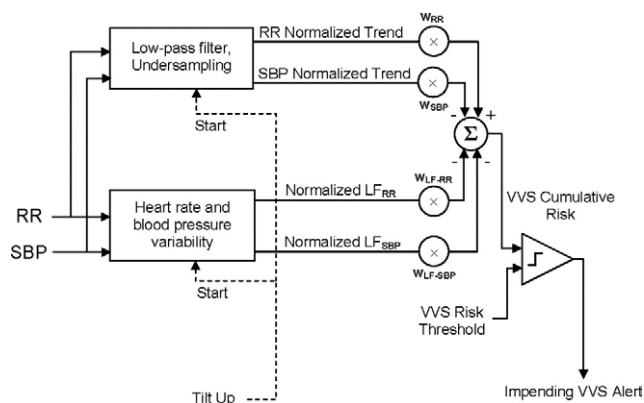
Low-pass filter, Undersampling

RR Normalized Trend

$w_{RR}$

SBP Normalized Trend

$w_{SBP}$

Start

+

-

$\Sigma$

-

-

Heart rate and blood pressure variability

Normalized $LF_{RR}$

$w_{LF-RR}$

Normalized $LF_{SBP}$

$w_{LF-SBP}$

RR

SBP

Start

VVS Cumulative Risk

VVS Risk Threshold

Tilt Up

Impending VVS Alert